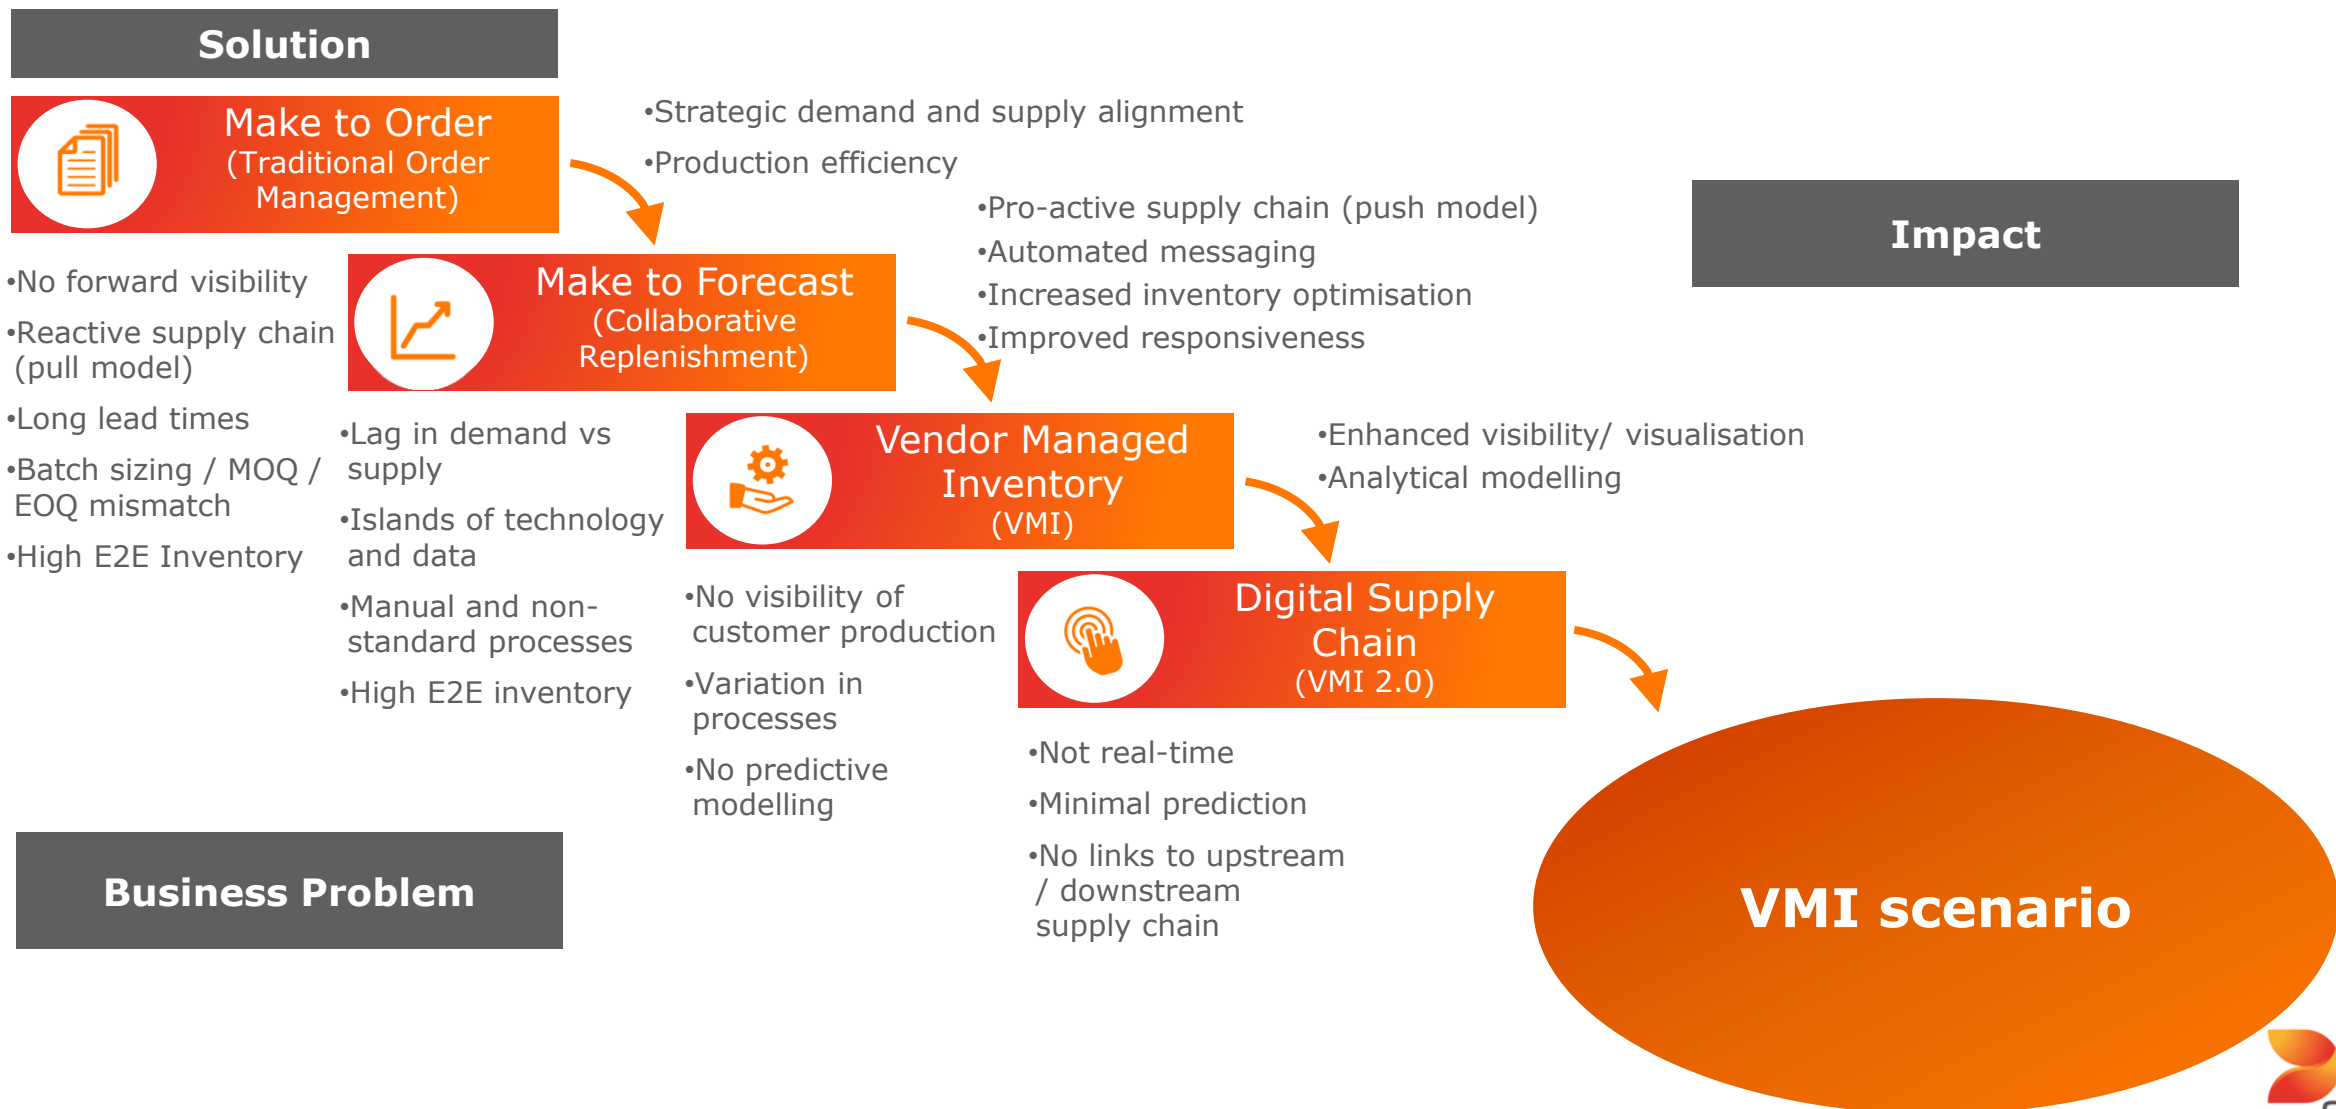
Solution

Make to Order (Traditional Order Management)

•Strategic demand and supply alignment
•Production efficiency

•No forward visibility
•Reactive supply chain (pull model)
•Long lead times
•Batch sizing / MOQ / EOQ mismatch
•High E2E Inventory

Make to Forecast (Collaborative Replenishment)

•Pro-active supply chain (push model)
•Automated messaging
•Increased inventory optimisation
•Improved responsiveness

Impact

•Lag in demand vs supply
•Islands of technology and data
•Manual and non-standard processes
•High E2E inventory

Vendor Managed Inventory (VMI)

•Enhanced visibility/ visualisation
•Analytical modelling

•No visibility of customer production
•Variation in processes
•No predictive modelling

Digital Supply Chain (VMI 2.0)

•Not real-time
•Minimal prediction
•No links to upstream / downstream supply chain

Business Problem

VMI scenario